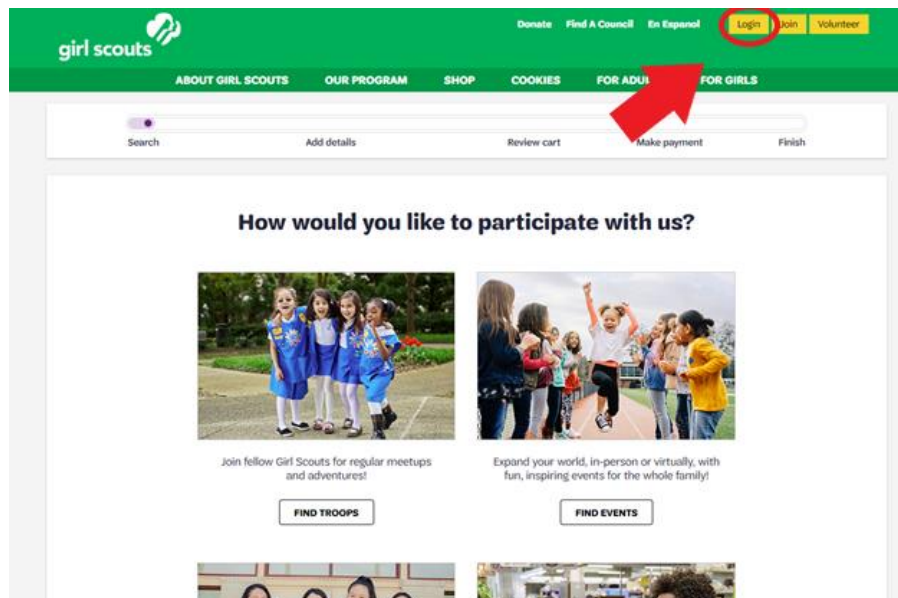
girl scouts

Donate Find A Council En Espanol Login Join Volunteer

ABOUT GIRL SCOUTS OUR PROGRAM SHOP COOKIES FOR ADU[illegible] FOR GIRLS

Search Add details Review cart Make payment Finish

How would you like to participate with us?

Join fellow Girl Scouts for regular meetups and adventures!

FIND TROOPS

Expand your world, in-person or virtually, with fun, inspiring events for the whole family!

FIND EVENTS